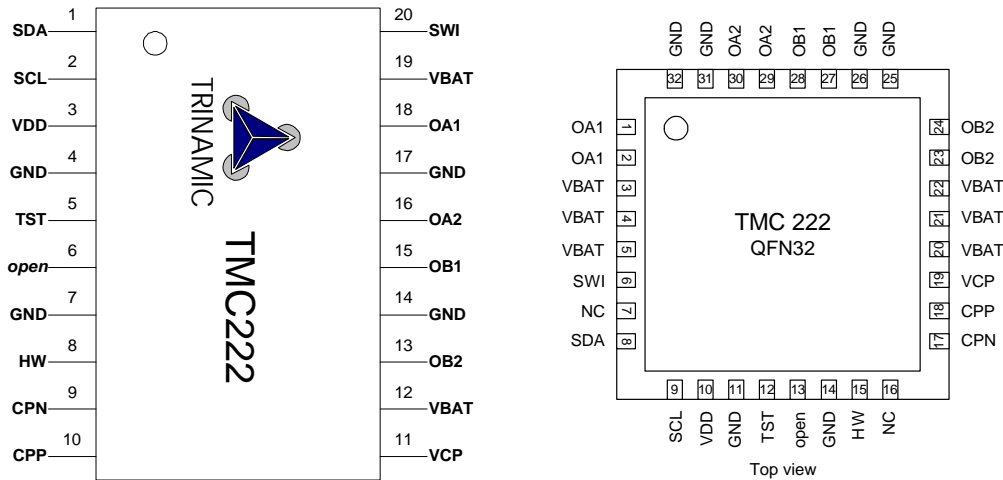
1 SDA
2 SCL
3 VDD
4 GND
5 TST
6 open
7 GND
8 HW
9 CPN
10 CPP

TRINAMIC
TMC222

20 SWI
19 VBAT
18 OA1
17 GND
16 OA2
15 OB1
14 GND
13 OB2
12 VBAT
11 VCP

GND GND OA2 OA2 OB1 OB1 GND GND
32 31 30 29 28 27 26 25

OA1 1
OA1 2
VBAT 3
VBAT 4
VBAT 5
SWI 6
NC 7
SDA 8

TMC 222
QFN32

24 OB2
23 OB2
22 VBAT
21 VBAT
20 VBAT
19 VCP
18 CPP
17 CPN

9 10 11 12 13 14 15 16
SCL VDD GND TST open GND HW NC

Top view